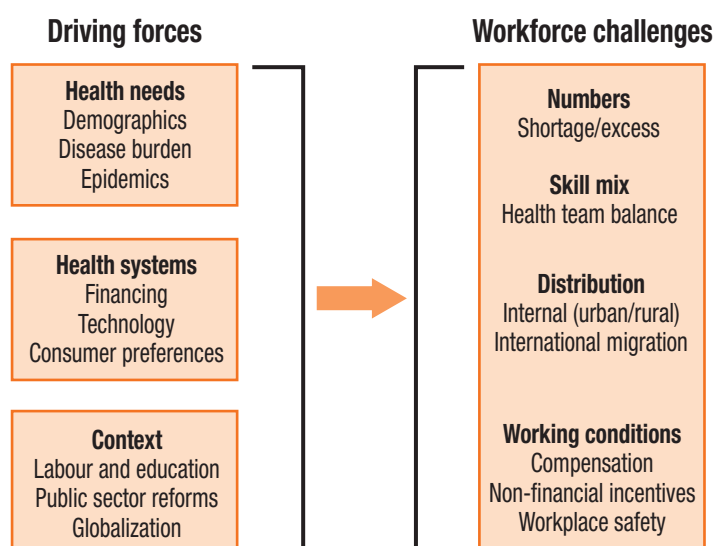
Driving forces

Health needs
Demographics
Disease burden
Epidemics

Health systems
Financing
Technology
Consumer preferences

Context
Labour and education
Public sector reforms
Globalization

Workforce challenges

Numbers
Shortage/excess

Skill mix
Health team balance

Distribution
Internal (urban/rural)
International migration

Working conditions
Compensation
Non-financial incentives
Workplace safety